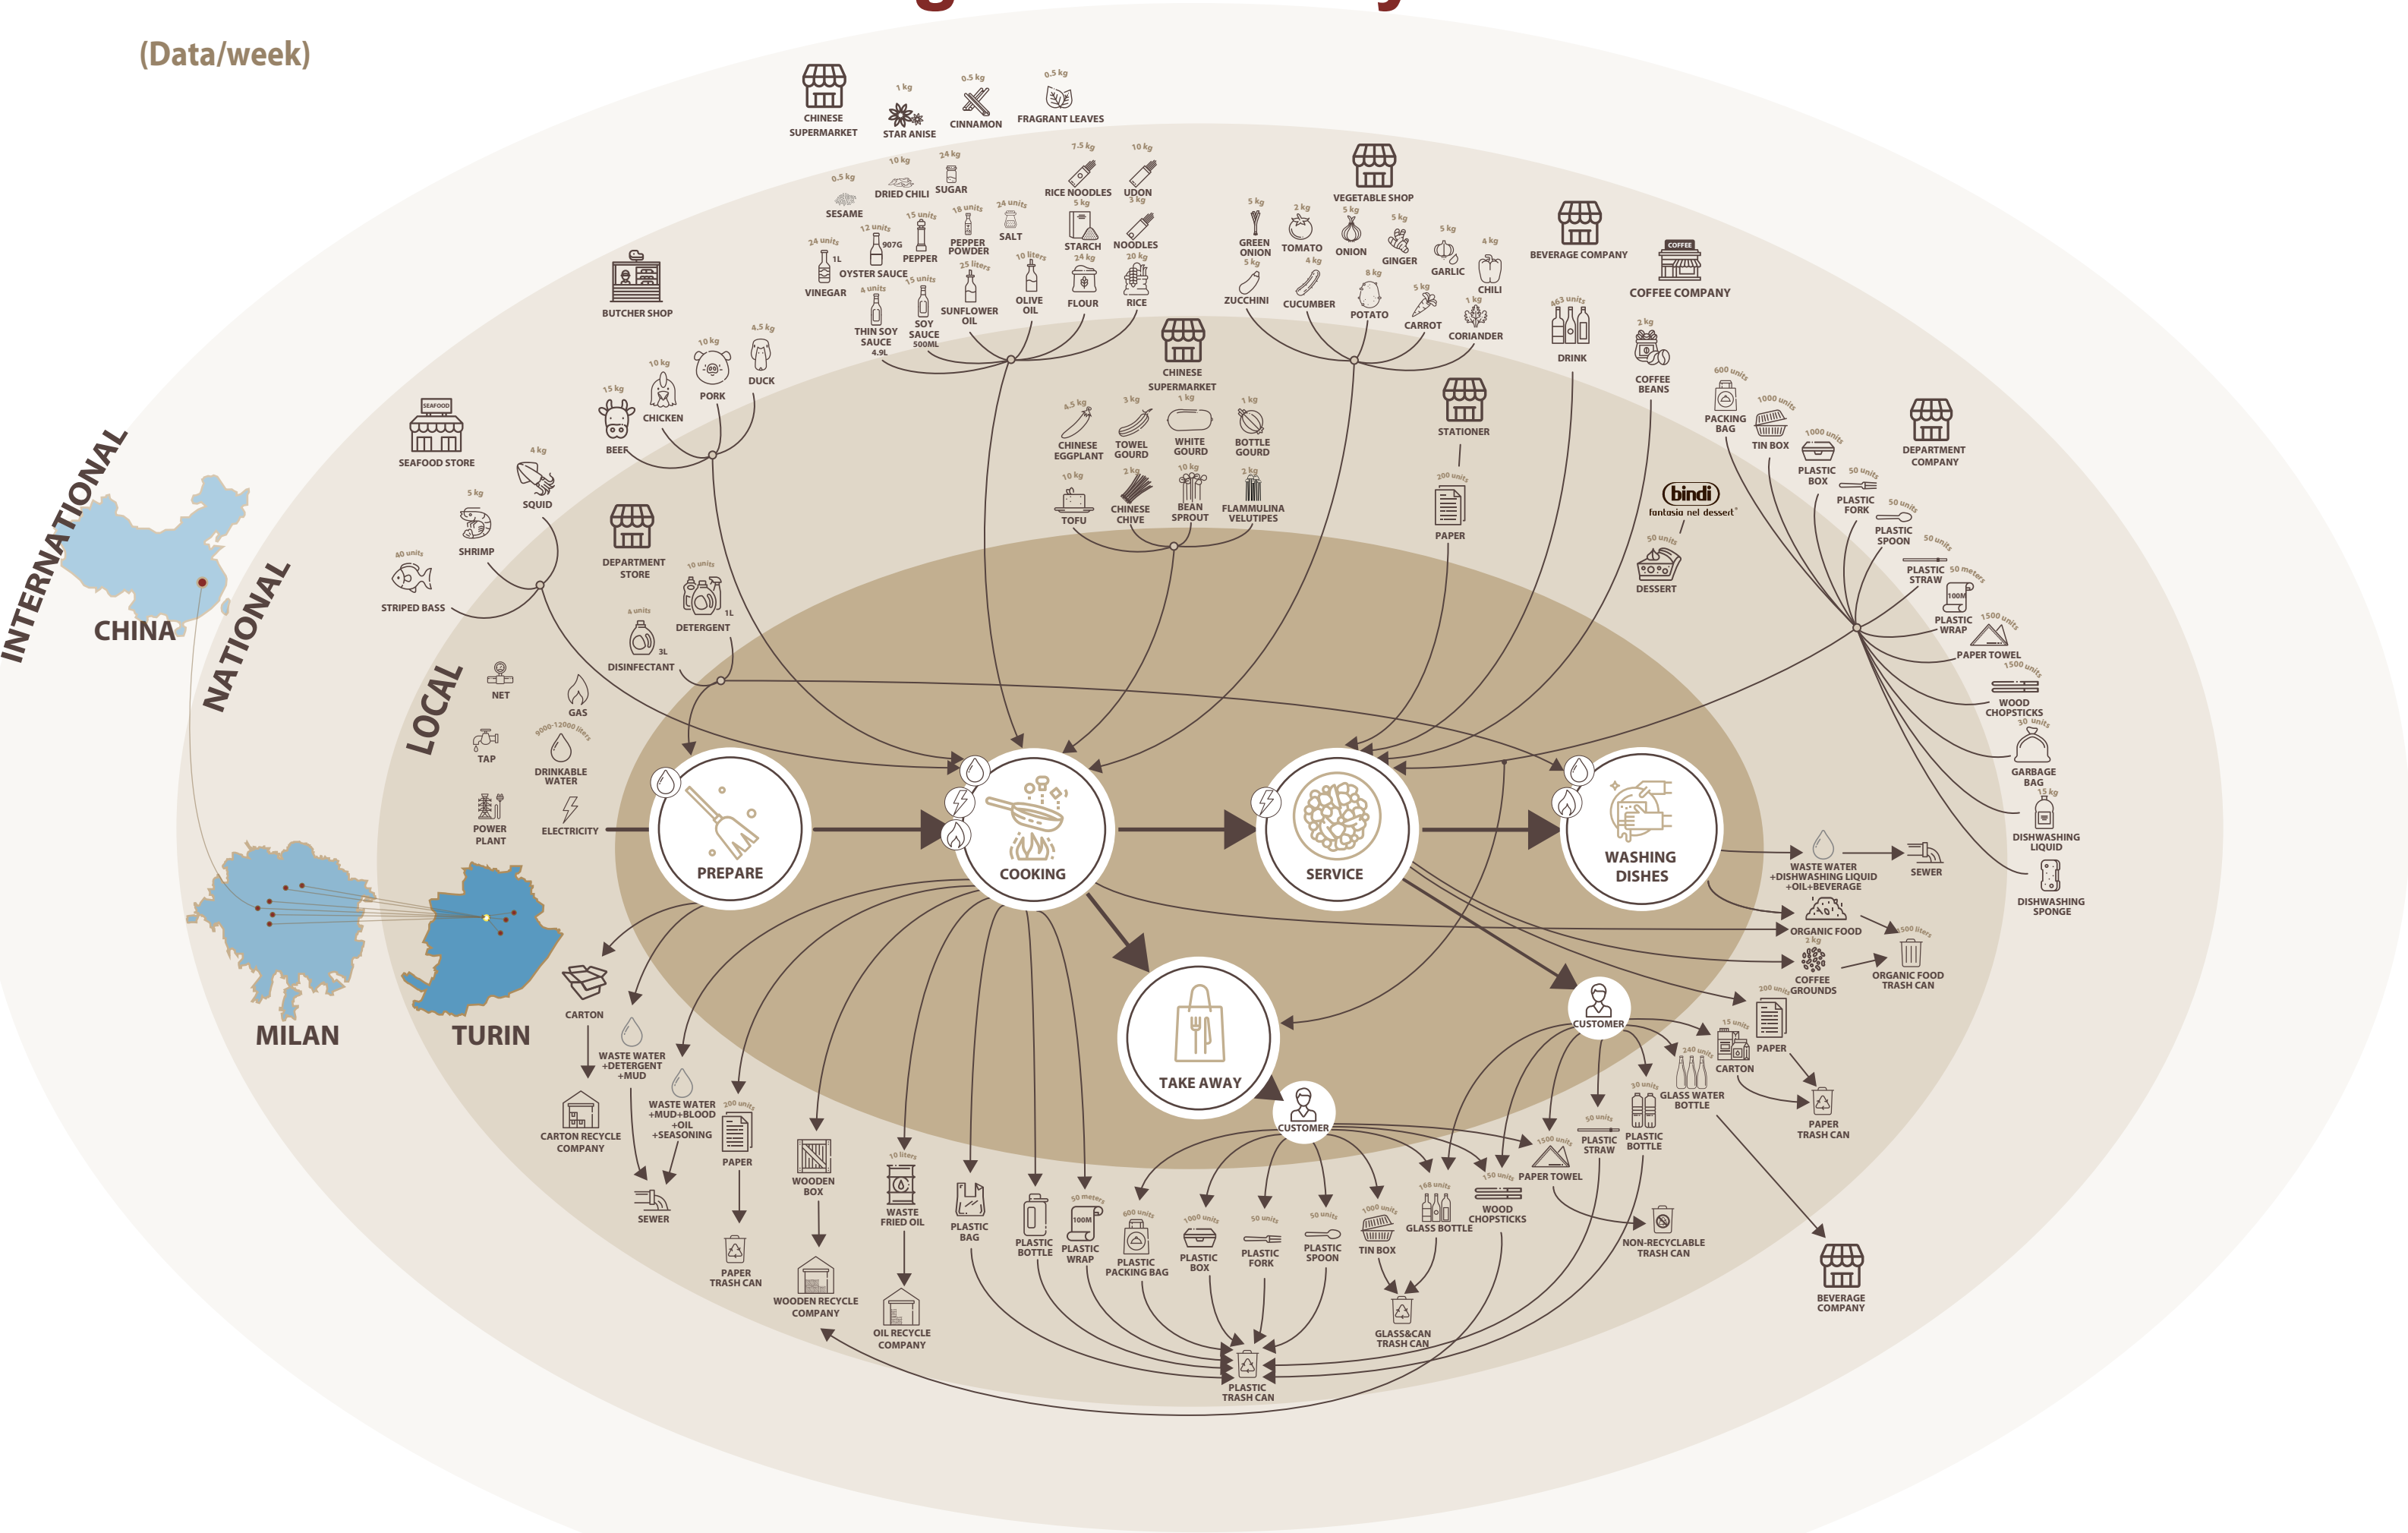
(Data/week)

INTERNATIONAL
NATIONAL
LOCAL
CHINA
MILAN
TURIN

CHINESE SUPERMARKET
1 kg STAR ANISE
0.5 kg CINNAMON
0.5 kg FRAGRANT LEAVES
0.5 kg SESAME
10 kg DRIED CHILI
24 kg SUGAR
7.5 kg RICE NOODLES
10 kg UDON
24 units 1L VINEGAR
12 units 907G OYSTER SAUCE
15 units PEPPER
18 units PEPPER POWDER
24 units SALT
5 kg STARCH
3 kg NOODLES
4 units THIN SOY SAUCE 4.9L
15 units SOY SAUCE 500ML
25 liters SUNFLOWER OIL
10 liters OLIVE OIL
24 kg FLOUR
20 kg RICE
VEGETABLE SHOP
5 kg GREEN ONION
2 kg TOMATO
5 kg ONION
5 kg GINGER
5 kg GARLIC
4 kg CHILI
5 kg ZUCCHINI
4 kg CUCUMBER
8 kg POTATO
5 kg CARROT
1 kg CORIANDER
BEVERAGE COMPANY
463 units DRINK
COFFEE COMPANY
2 kg COFFEE BEANS
BUTCHER SHOP
10 kg PORK
4.5 kg DUCK
10 kg CHICKEN
15 kg BEEF
SEAFOOD STORE
4 kg SQUID
5 kg SHRIMP
40 units STRIPED BASS
CHINESE SUPERMARKET
4.5 kg CHINESE EGGPLANT
3 kg TOWEL GOURD
1 kg WHITE GOURD
1 kg BOTTLE GOURD
10 kg TOFU
2 kg CHINESE CHIVE
10 kg BEAN SPROUT
2 kg FLAMMULINA VELUTIPES
STATIONER
200 units PAPER
bindi fantasia nel dessert
50 units DESSERT
600 units PACKING BAG
1000 units TIN BOX
1000 units PLASTIC BOX
50 units PLASTIC FORK
50 units PLASTIC SPOON
50 units PLASTIC STRAW
50 meters 100M PLASTIC WRAP
1500 units PAPER TOWEL
1500 units WOOD CHOPSTICKS
30 units GARBAGE BAG
15 kg DISHWASHING LIQUID
DISHWASHING SPONGE
DEPARTMENT COMPANY
DEPARTMENT STORE
10 units 1L DETERGENT
4 units 3L DISINFECTANT
NET
GAS
TAP
9000-12000 liters DRINKABLE WATER
POWER PLANT
ELECTRICITY
PREPARE
COOKING
SERVICE
WASHING DISHES
TAKE AWAY
CUSTOMER
CUSTOMER
WASTE WATER +DISHWASHING LIQUID +OIL+BEVERAGE
SEWER
ORGANIC FOOD
500 liters ORGANIC FOOD TRASH CAN
2 kg COFFEE GROUNDS
200 units PAPER
15 units CARTON
240 units GLASS WATER BOTTLE
30 units PLASTIC BOTTLE
50 units PLASTIC STRAW
1500 units PAPER TOWEL
150 units WOOD CHOPSTICKS
PAPER TRASH CAN
NON-RECYCLABLE TRASH CAN
BEVERAGE COMPANY
CARTON
WASTE WATER +DETERGENT +MUD
CARTON RECYCLE COMPANY
WASTE WATER +MUD+BLOOD +OIL +SEASONING
SEWER
300 units PAPER
PAPER TRASH CAN
WOODEN BOX
WOODEN RECYCLE COMPANY
10 liters WASTE FRIED OIL
OIL RECYCLE COMPANY
PLASTIC BAG
PLASTIC BOTTLE
50 meters 100M PLASTIC WRAP
600 units PLASTIC PACKING BAG
1000 units PLASTIC BOX
50 units PLASTIC FORK
50 units PLASTIC SPOON
1000 units TIN BOX
168 units GLASS BOTTLE
WOOD CHOPSTICKS
GLASS&CAN TRASH CAN
PLASTIC TRASH CAN